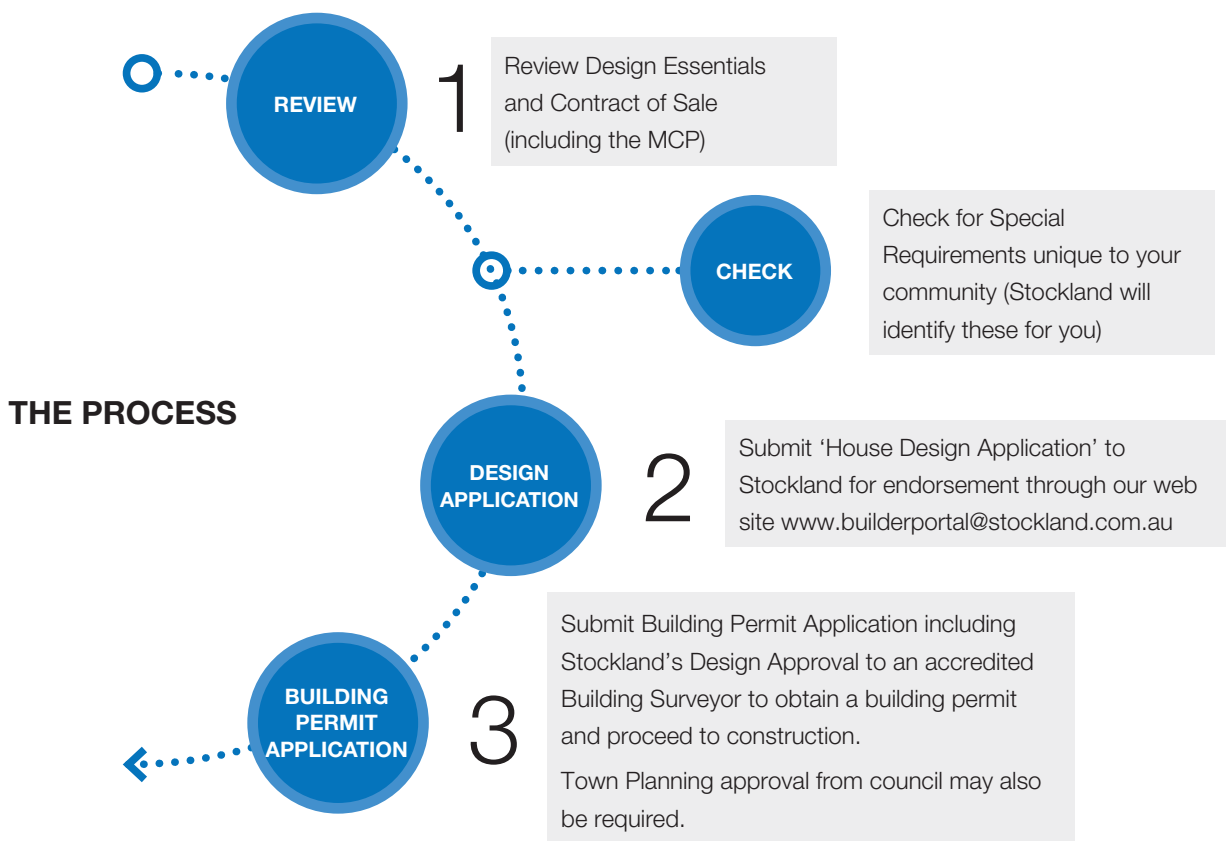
THE PROCESS

REVIEW

1

Review Design Essentials and Contract of Sale (including the MCP)

CHECK

Check for Special Requirements unique to your community (Stockland will identify these for you)

DESIGN APPLICATION

2

Submit 'House Design Application' to Stockland for endorsement through our web site www.builderportal@stockland.com.au

BUILDING PERMIT APPLICATION

3

Submit Building Permit Application including Stockland's Design Approval to an accredited Building Surveyor to obtain a building permit and proceed to construction.

Town Planning approval from council may also be required.